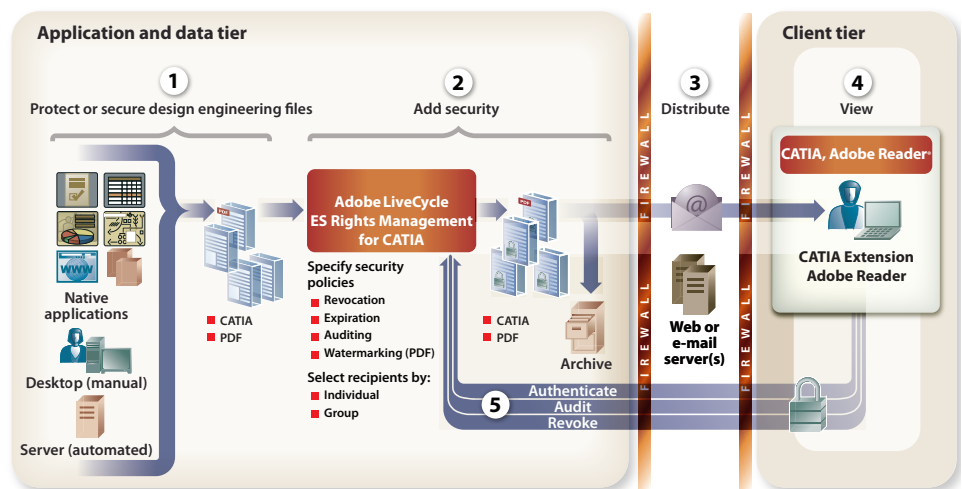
Application and data tier

Client tier

1

Protect or secure design engineering files

2

Add security

3

Distribute

4

View

CATIA, Adobe Reader®

Adobe LiveCycle ES Rights Management for CATIA

PDF

PDF

Native applications

Desktop (manual)

Server (automated)

CATIA
PDF

Specify security policies
Revocation
Expiration
Auditing
Watermarking (PDF)

Select recipients by:
Individual
Group

CATIA
PDF

Archive

FIREWALL

FIREWALL

FIREWALL

FIREWALL

Web or e-mail server(s)

CATIA Extension Adobe Reader

Authenticate
5
Audit
Revoke